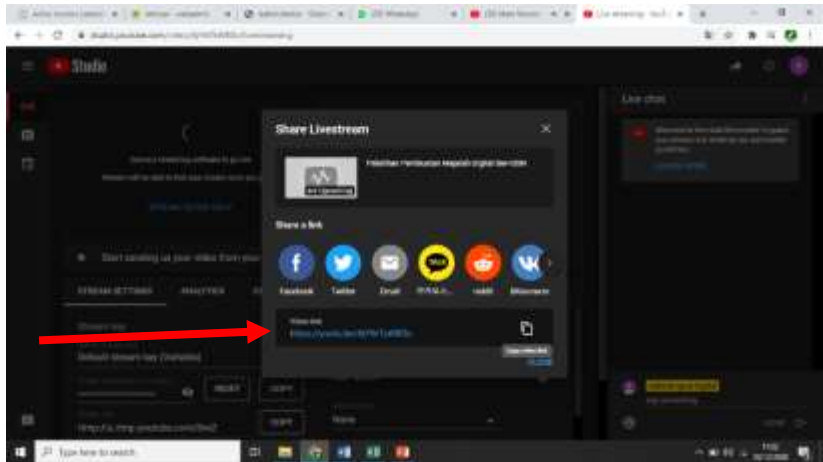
Studio

Share Livestream

Pelatihan Pembuatan Majalah Digital dan GDrive

Share a link

Facebook

Twitter

Email

KakaoTalk

reddit

VKontakte

Video link

https://youtu.be/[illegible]

Copy video link

Start sending us your video from your

STREAM SETTINGS

ANALYTICS

Default stream key (Variable)

RESET

COPY

COPY

rtmp://a.rtmp.youtube.com/live2

Live chat

Type here to search